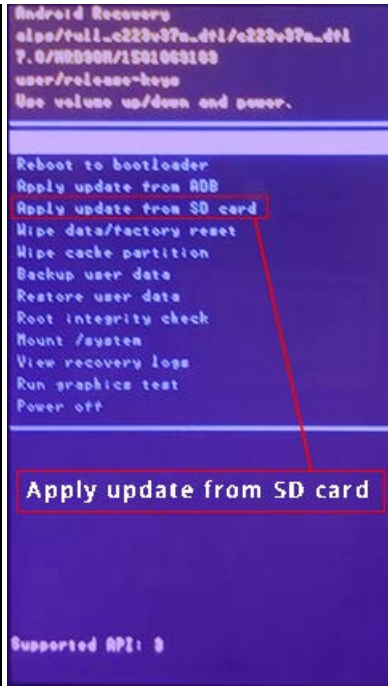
Android Recovery
alps/full_c223w37a_dtl/c223w37a_dtl
7.0/NRD90M/1501063103
user/release-keys
Use volume up/down and power.

Reboot to bootloader
Apply update from ADB
Apply update from SD card
Wipe data/factory reset
Wipe cache partition
Backup user data
Restore user data
Root integrity check
Mount /system
View recovery logs
Run graphics test
Power off

Apply update from SD card

Supported API: 3